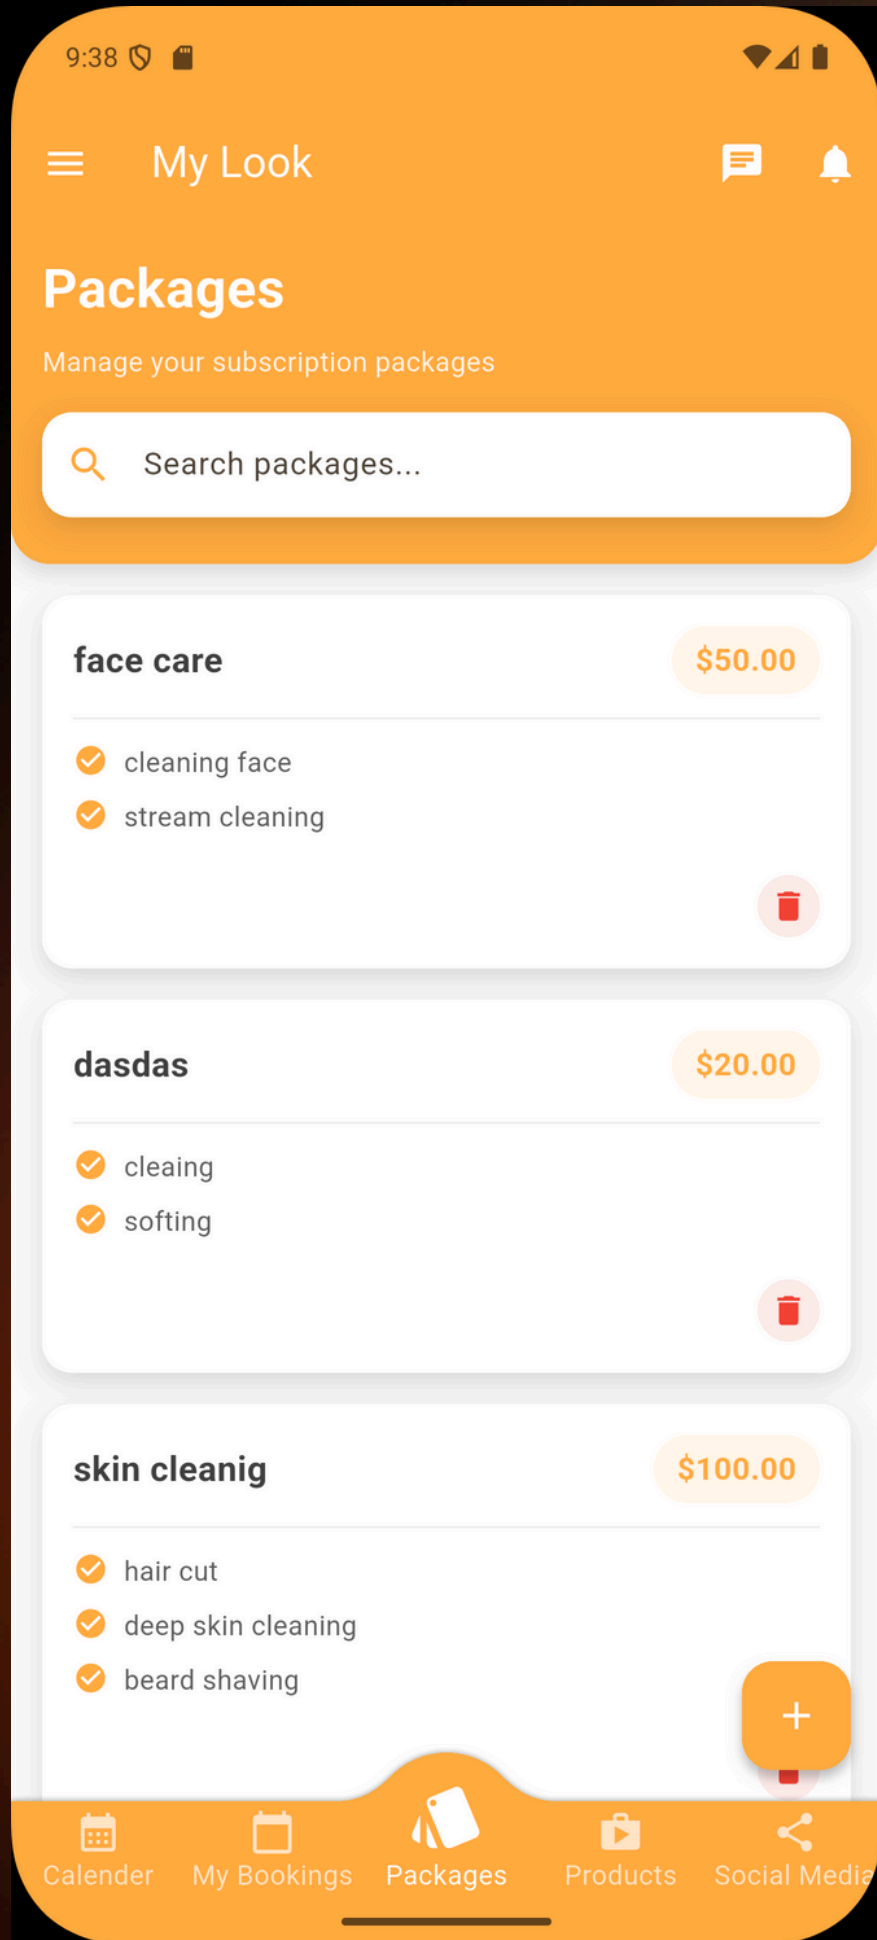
9:38

My Look

Packages

Manage your subscription packages

Search packages...

face care $50.00

cleaning face
stream cleaning

dasdas $20.00

cleaing
softing

skin cleanig $100.00

hair cut
deep skin cleaning
beard shaving

+

Calender My Bookings Packages Products Social Media